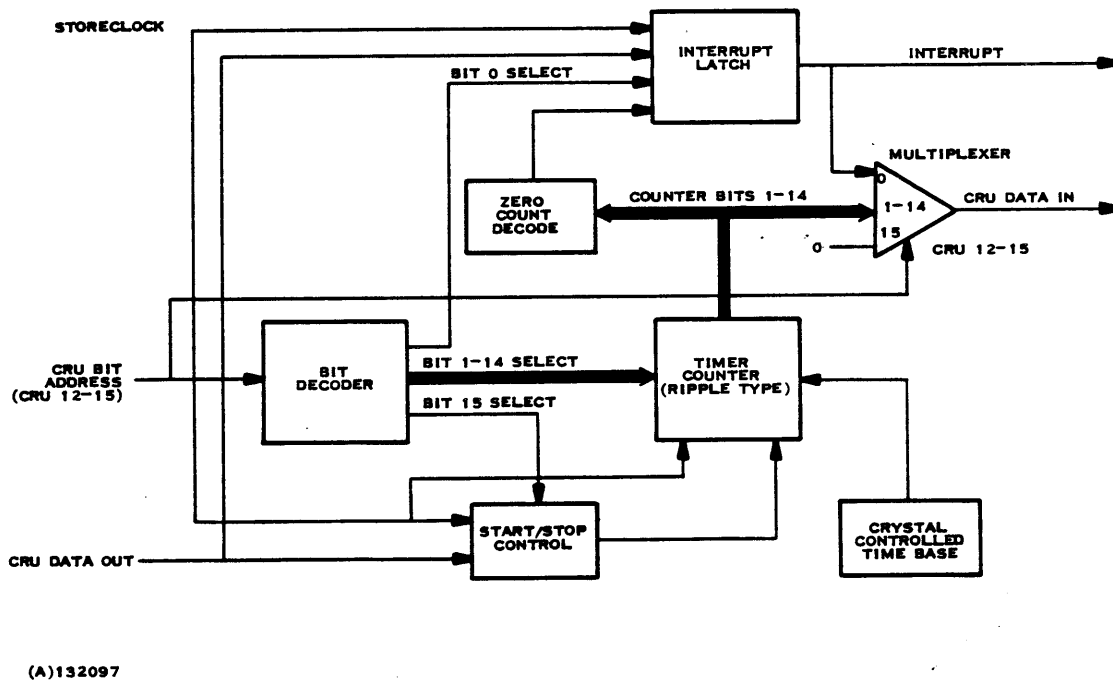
STORECLOCK

INTERRUPT LATCH

INTERRUPT

BIT 0 SELECT

MULTIPLEXER

ZERO COUNT DECODE

COUNTER BITS 1-14

0

1-14

15

CRU DATA IN

0

CRU 12-15

CRU BIT ADDRESS (CRU 12-15)

BIT DECODER

BIT 1-14 SELECT

BIT 15 SELECT

TIMER COUNTER (RIPPLE TYPE)

START/STOP CONTROL

CRYSTAL CONTROLLED TIME BASE

CRU DATA OUT

(A)132097